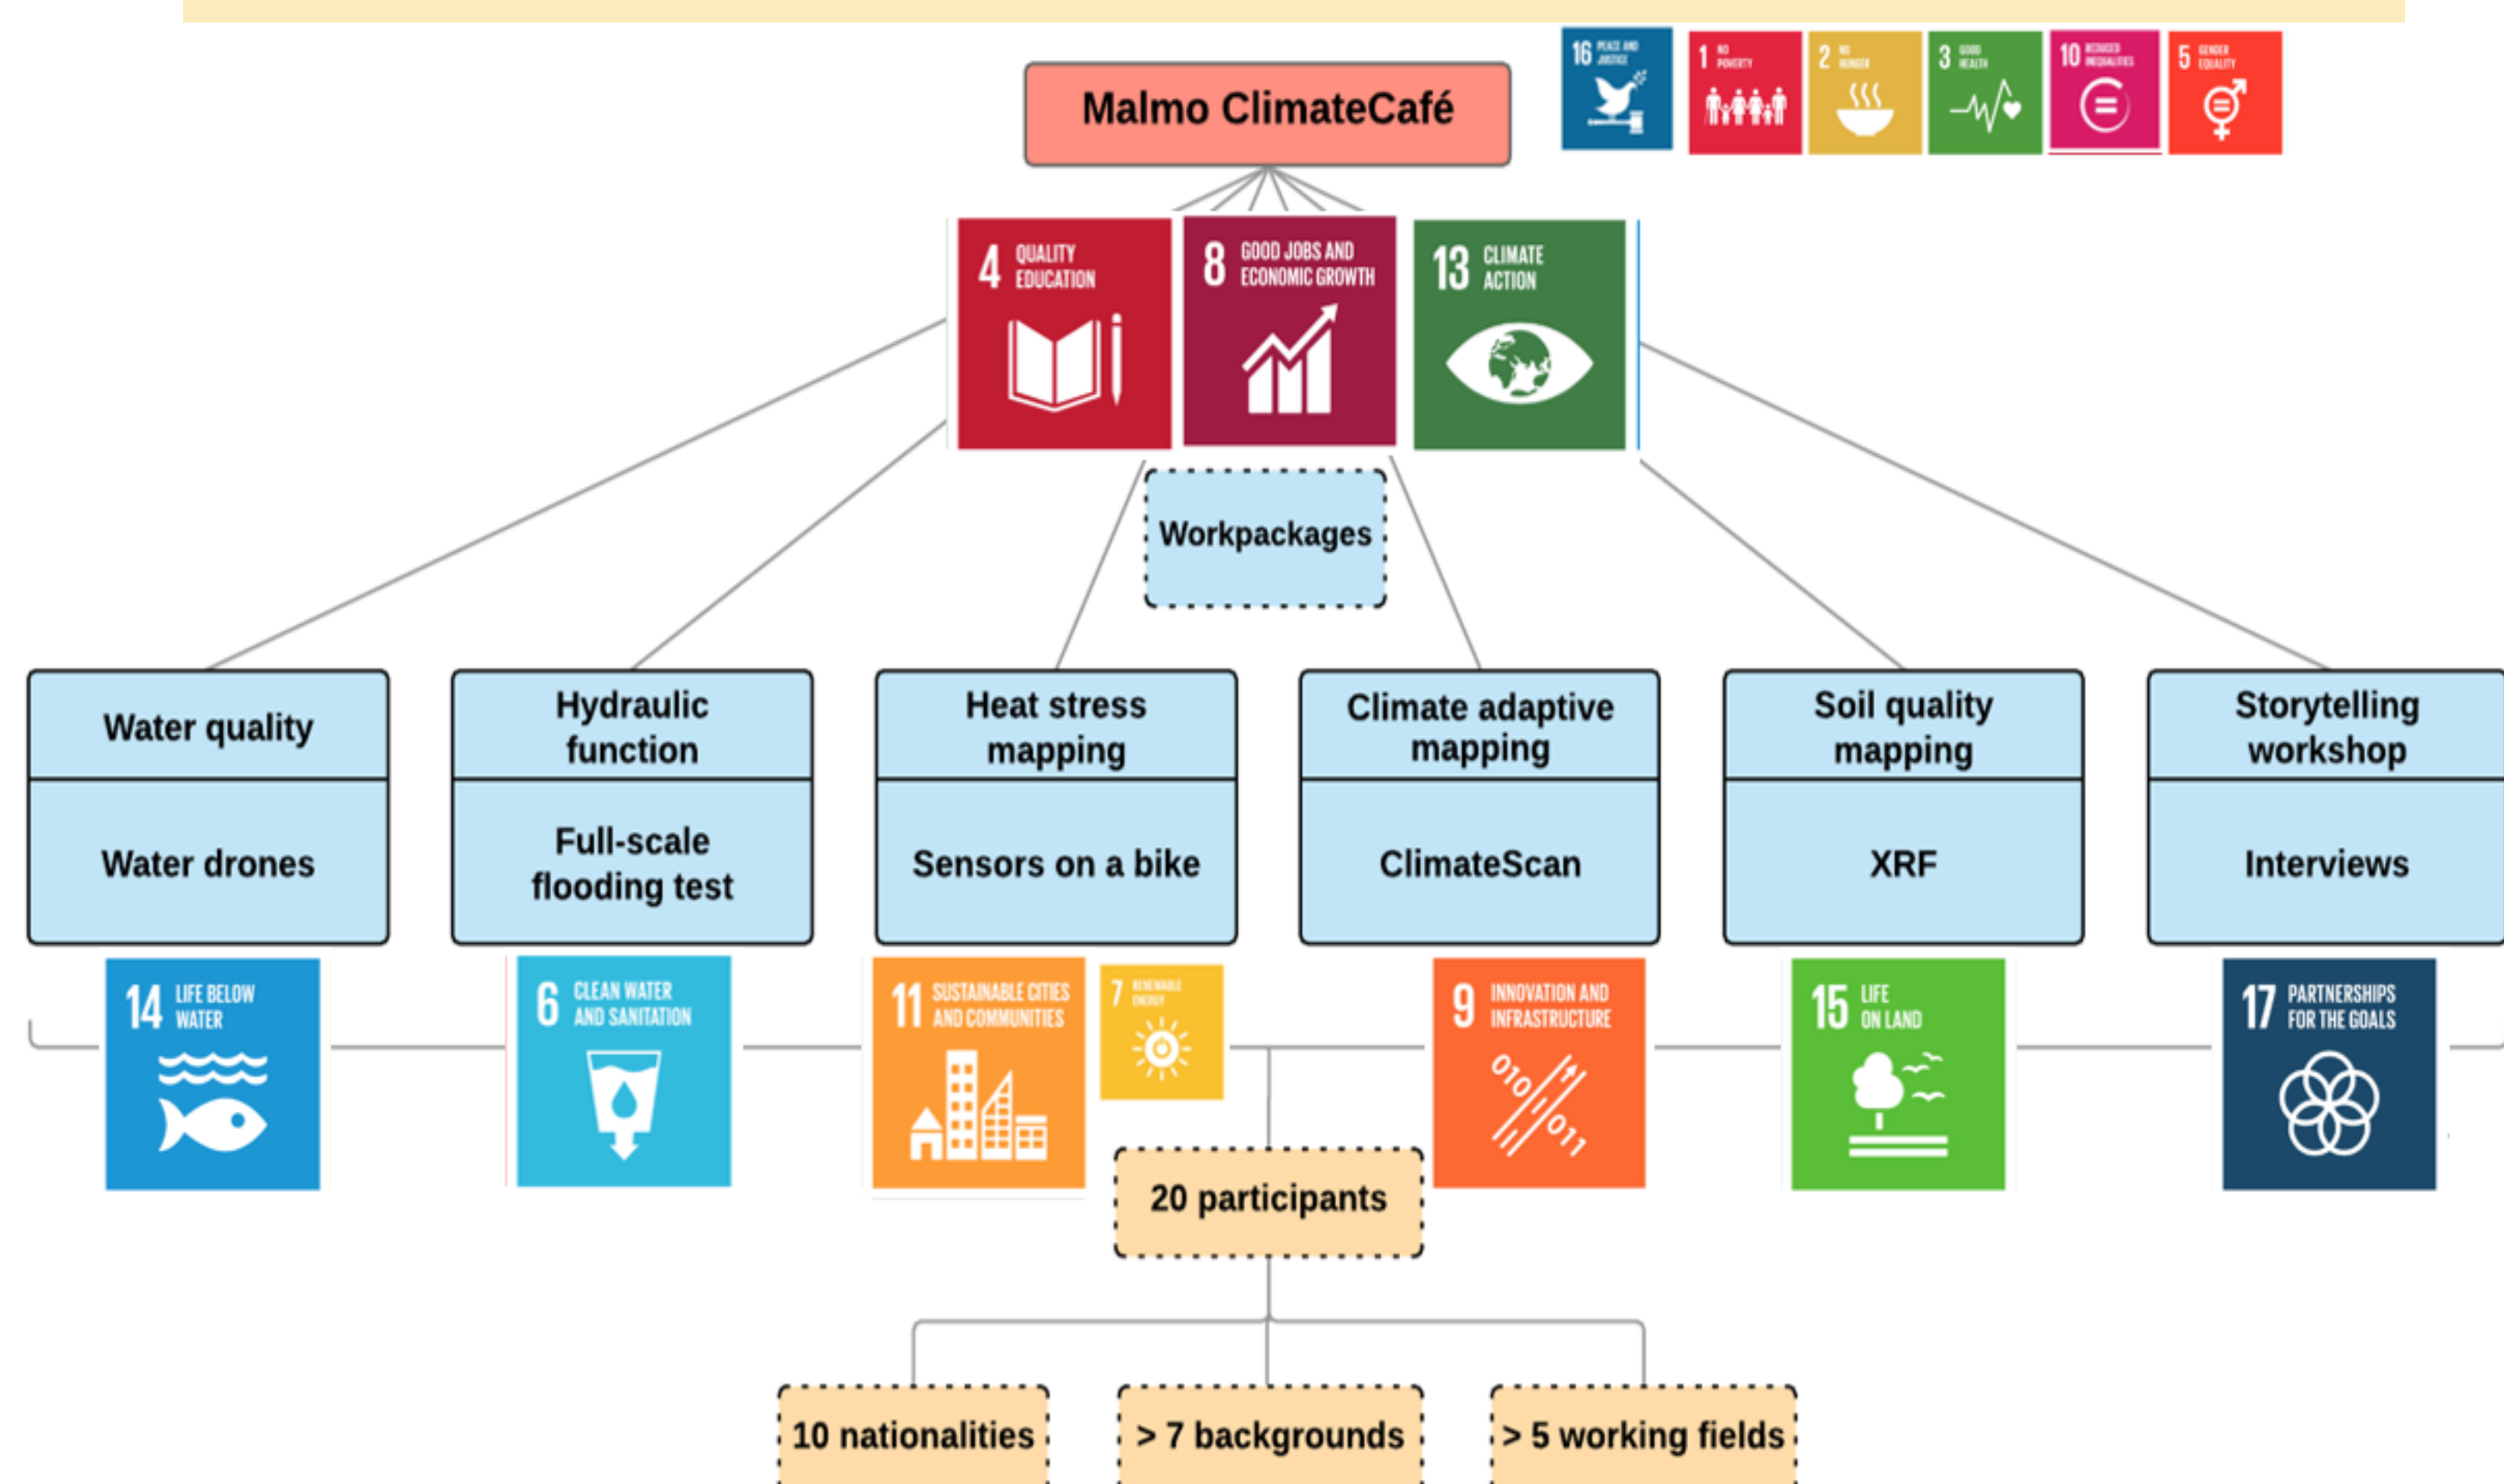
Malmo ClimateCafé

16 PEACE AND JUSTICE
1 NO POVERTY
2 NO HUNGER
3 GOOD HEALTH
10 REDUCED INEQUALITIES
5 GENDER EQUALITY

4 QUALITY EDUCATION
8 GOOD JOBS AND ECONOMIC GROWTH
13 CLIMATE ACTION

Workpackages

Water quality
Water drones

Hydraulic function
Full-scale flooding test

Heat stress mapping
Sensors on a bike

Climate adaptive mapping
ClimateScan

Soil quality mapping
XRF

Storytelling workshop
Interviews

14 LIFE BELOW WATER
6 CLEAN WATER AND SANITATION
11 SUSTAINABLE CITIES AND COMMUNITIES
7 RENEWABLE ENERGY
9 INNOVATION AND INFRASTRUCTURE
15 LIFE ON LAND
17 PARTNERSHIPS FOR THE GOALS

20 participants

10 nationalities
> 7 backgrounds
> 5 working fields